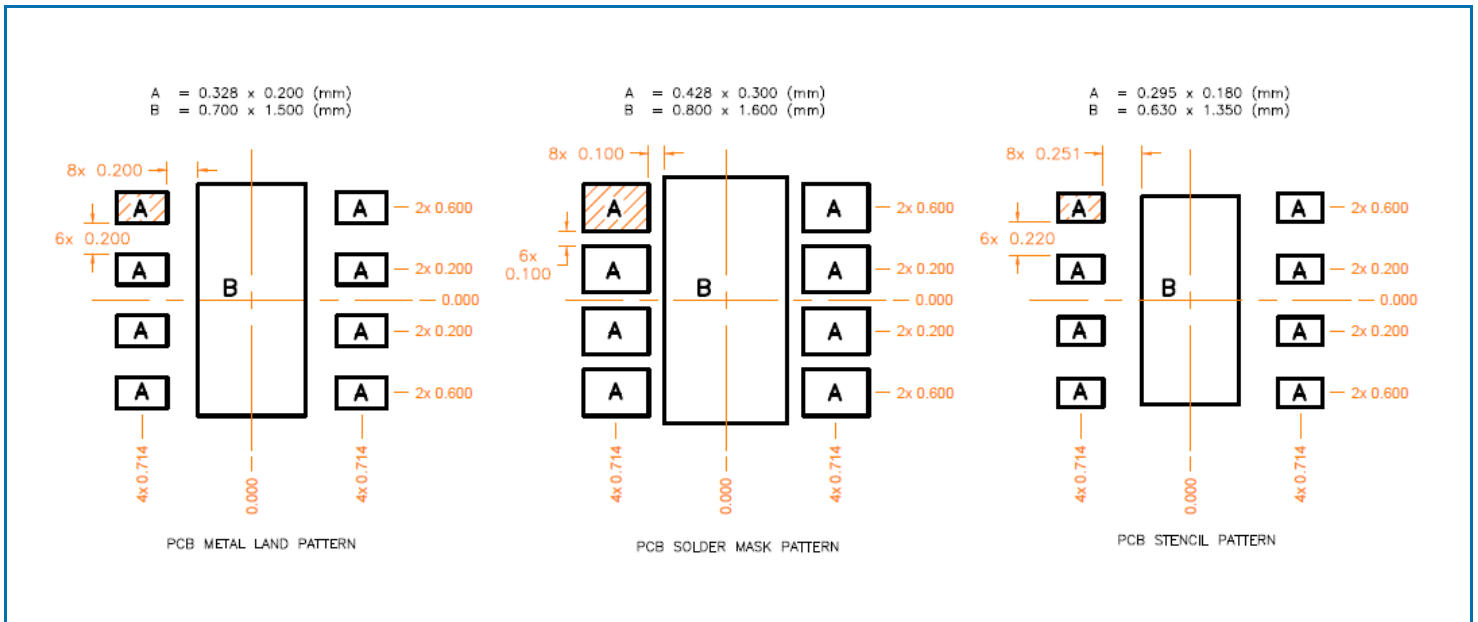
A = 0.328 x 0.200 (mm)
B = 0.700 x 1.500 (mm)

8x 0.200

6x 0.200

A
A
A
A
B
A
A
A
A

2x 0.600
2x 0.200
0.000
2x 0.200
2x 0.600

4x 0.714
0.000
4x 0.714

PCB METAL LAND PATTERN

A = 0.428 x 0.300 (mm)
B = 0.800 x 1.600 (mm)

8x 0.100

6x 0.100

A
A
A
A
B
A
A
A
A

2x 0.600
2x 0.200
0.000
2x 0.200
2x 0.600

4x 0.714
0.000
4x 0.714

PCB SOLDER MASK PATTERN

A = 0.295 x 0.180 (mm)
B = 0.630 x 1.350 (mm)

8x 0.251

6x 0.220

A
A
A
A
B
A
A
A
A

2x 0.600
2x 0.200
0.000
2x 0.200
2x 0.600

4x 0.714
0.000
4x 0.714

PCB STENCIL PATTERN